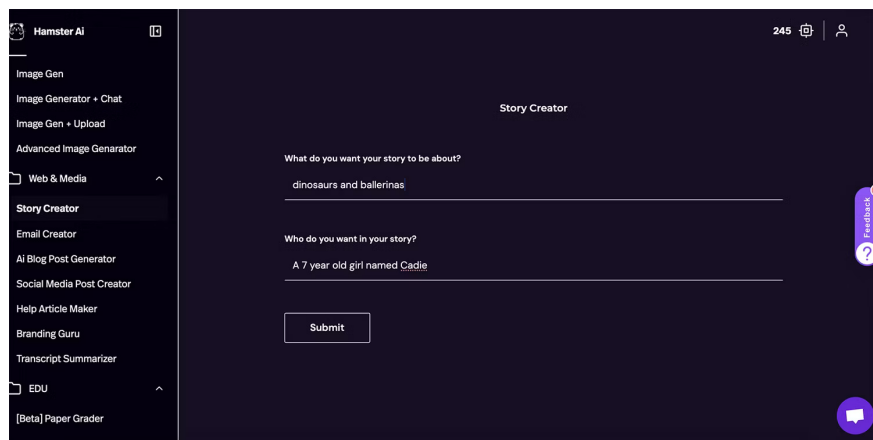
Hamster Ai

Image Gen
Image Generator + Chat
Image Gen + Upload
Advanced Image Genarator
Web & Media
Story Creator
Email Creator
Ai Blog Post Generator
Social Media Post Creator
Help Article Maker
Branding Guru
Transcript Summarizer
EDU
[Beta] Paper Grader

245

Story Creator

What do you want your story to be about?
dinosaurs and ballerinas

Who do you want in your story?
A 7 year old girl named Cadie

Submit

Feedback